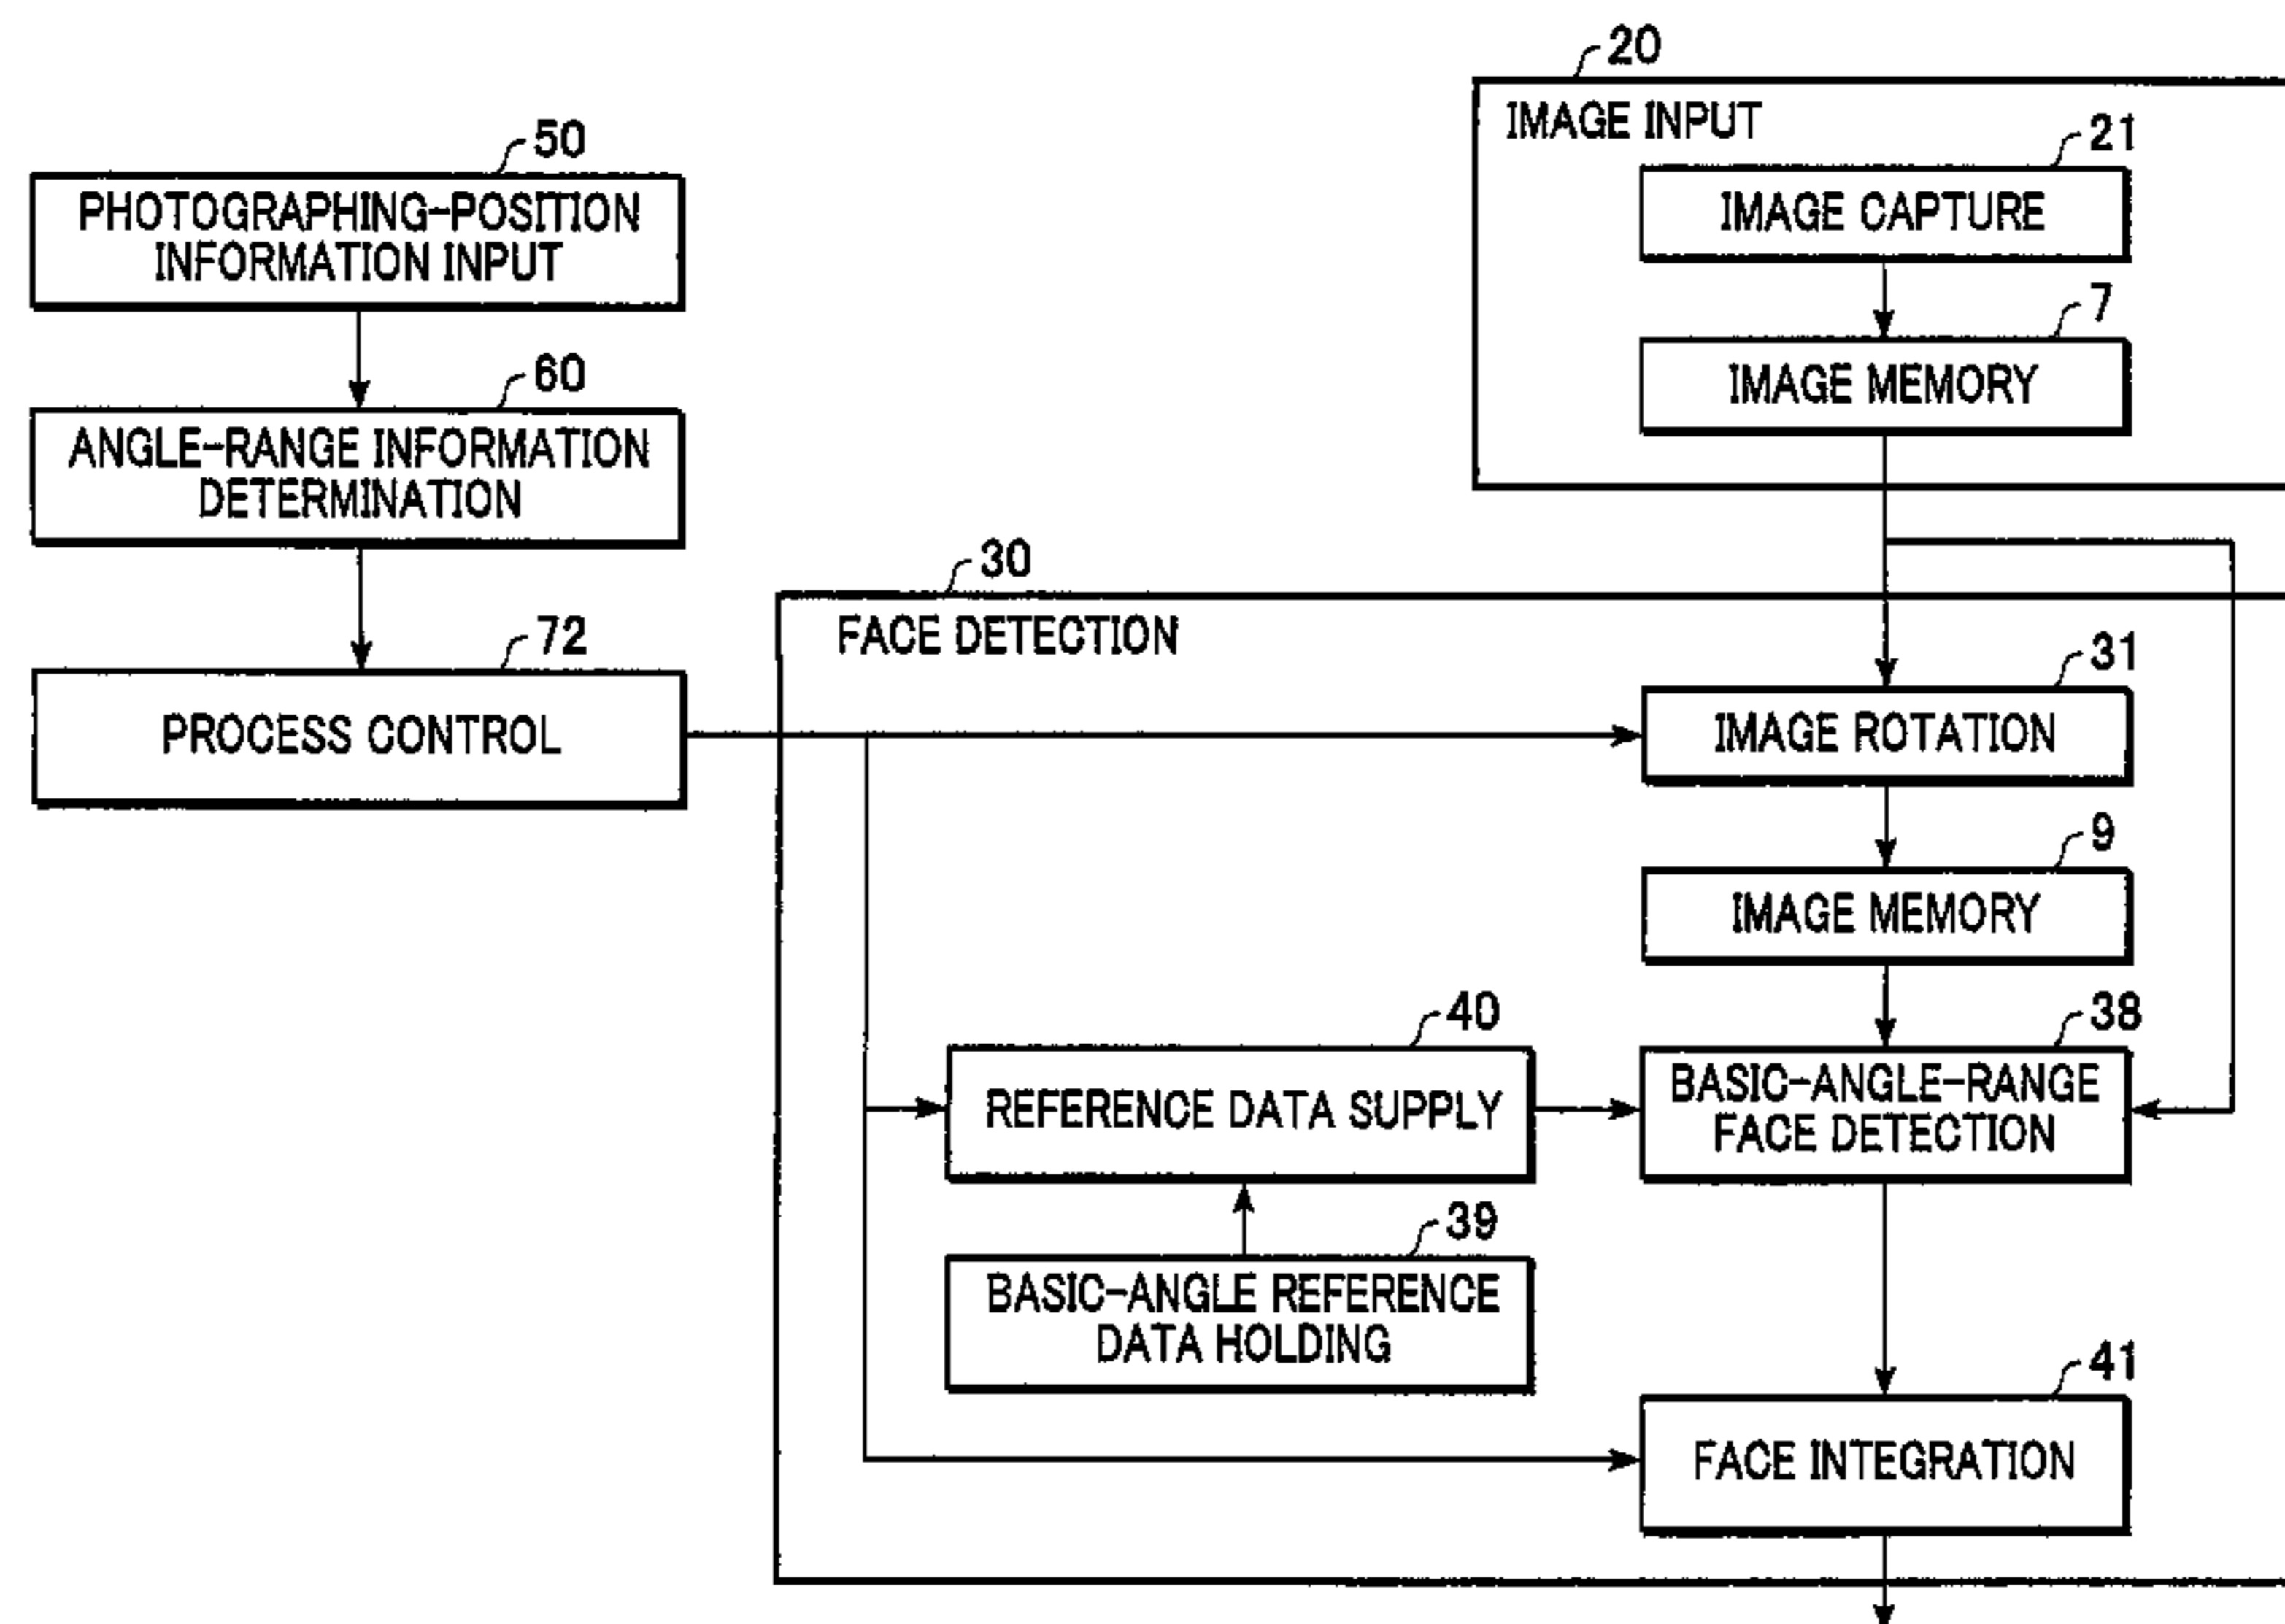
50
PHOTOGRAPHING-POSITION INFORMATION INPUT

60
ANGLE-RANGE INFORMATION DETERMINATION

72
PROCESS CONTROL

20
IMAGE INPUT

21
IMAGE CAPTURE

7
IMAGE MEMORY

30
FACE DETECTION

31
IMAGE ROTATION

9
IMAGE MEMORY

40
REFERENCE DATA SUPPLY

38
BASIC-ANGLE-RANGE FACE DETECTION

39
BASIC-ANGLE REFERENCE DATA HOLDING

41
FACE INTEGRATION